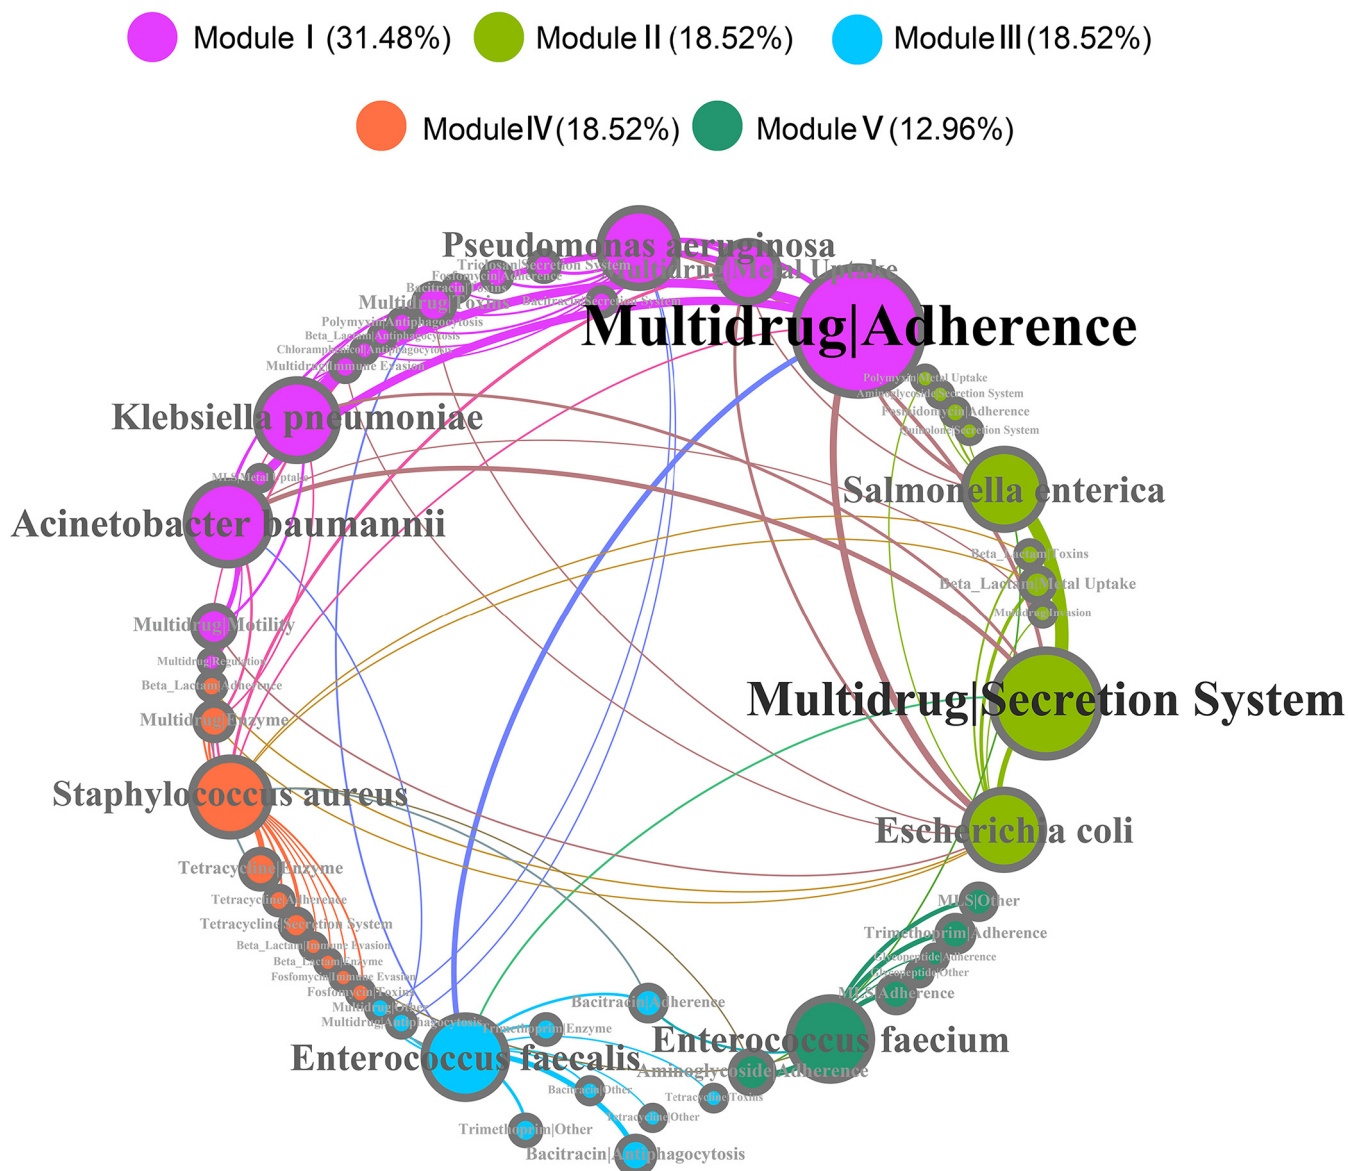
Module Ⅰ (31.48%) Module Ⅱ (18.52%) Module Ⅲ (18.52%)

Module Ⅳ (18.52%) Module Ⅴ (12.96%)

Pseudomonas aeruginosa
Triclosan|Secretion System
Fosfomycin|Adherence
Multidrug|Metal Uptake
Bacitracin|Toxins
Multidrug|Toxins
Bacitracin|Secretion System
Polymyxin|Antiphagocytosis
Beta_Lactam|Antiphagocytosis
Chloramphenicol|Antiphagocytosis
Multidrug|Immune Evasion
Multidrug|Adherence
Polymyxin|Metal Uptake
Aminoglycoside|Secretion System
Fosfidomycin|Adherence
Quinolone|Secretion System
Klebsiella pneumoniae
MLS|Metal Uptake
Acinetobacter baumannii
Salmonella enterica
Beta_Lactam|Toxins
Beta_Lactam|Metal Uptake
Multidrug|Invasion
Multidrug|Motility
Multidrug|Regulation
Beta_Lactam|Adherence
Multidrug|Enzyme
Multidrug|Secretion System
Staphylococcus aureus
Escherichia coli
Tetracycline|Enzyme
Tetracycline|Adherence
Tetracycline|Secretion System
Beta_Lactam|Immune Evasion
Beta_Lactam|Enzyme
Fosfomycin|Immune Evasion
Fosfomycin|Toxins
Multidrug|Other
Multidrug|Antiphagocytosis
MLS|Other
Trimethoprim|Adherence
Glycopeptide|Adherence
Glycopeptide|Other
MLS|Adherence
Bacitracin|Adherence
Trimethoprim|Enzyme
Enterococcus faecium
Enterococcus faecalis
Aminoglycoside|Adherence
Bacitracin|Other
Tetracycline|Toxins
Tetracycline|Other
Trimethoprim|Other
Bacitracin|Antiphagocytosis